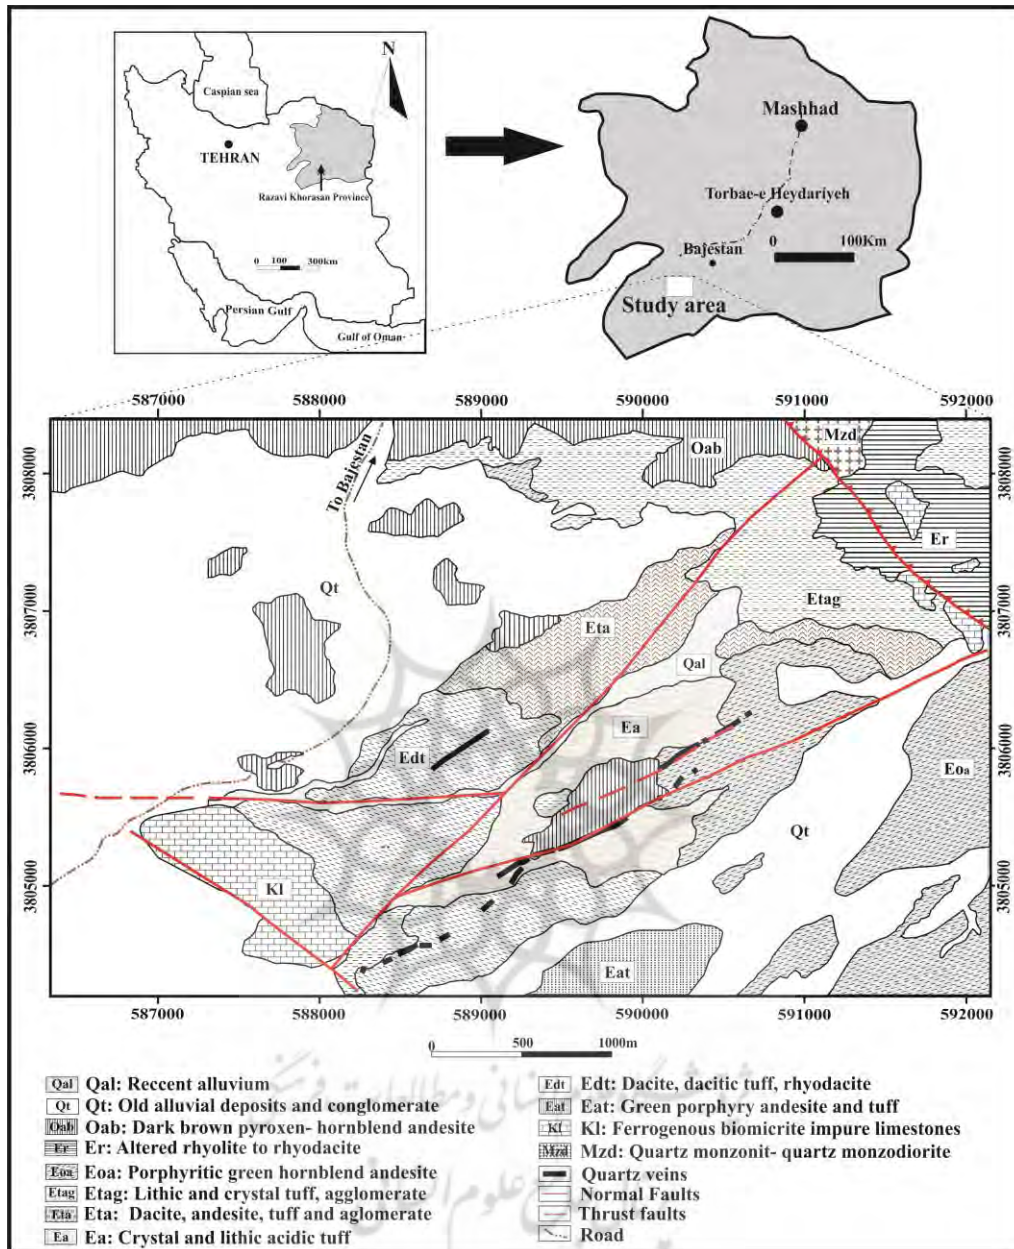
N

Caspian sea

TEHRAN

Razavi Khorasan Province

0 100 300km

Persian Gulf

Gulf of Oman

Mashhad

Torbat-e Heydariyeh

Bajestan

0 100Km

Study area

587000 588000 589000 590000 591000 592000

3808000 3807000 3806000 3805000

To Bajestan

Oab

Mzd

Er

Qt

Etag

Eta

Qal

Ea

Edt

Eoa

Qt

Kl

Eat

0 500 1000m

Qal Qal: Reccent alluvium
Qt Qt: Old alluvial deposits and conglomerate
Oab Oab: Dark brown pyroxen- hornblend andesite
Er Er: Altered rhyolite to rhyodacite
Eoa Eoa: Porphyritic green hornblend andesite
Etag Etag: Lithic and crystal tuff, agglomerate
Eta Eta: Dacite, andesite, tuff and aglomerate
Ea Ea: Crystal and lithic acidic tuff
Edt Edt: Dacite, dacitic tuff, rhyodacite
Eat Eat: Green porphyry andesite and tuff
Kl Kl: Ferrogenous biomicrite impure limestones
Mzd Mzd: Quartz monzonit- quartz monzodiorite
Quartz veins
Normal Faults
Thrust faults
Road